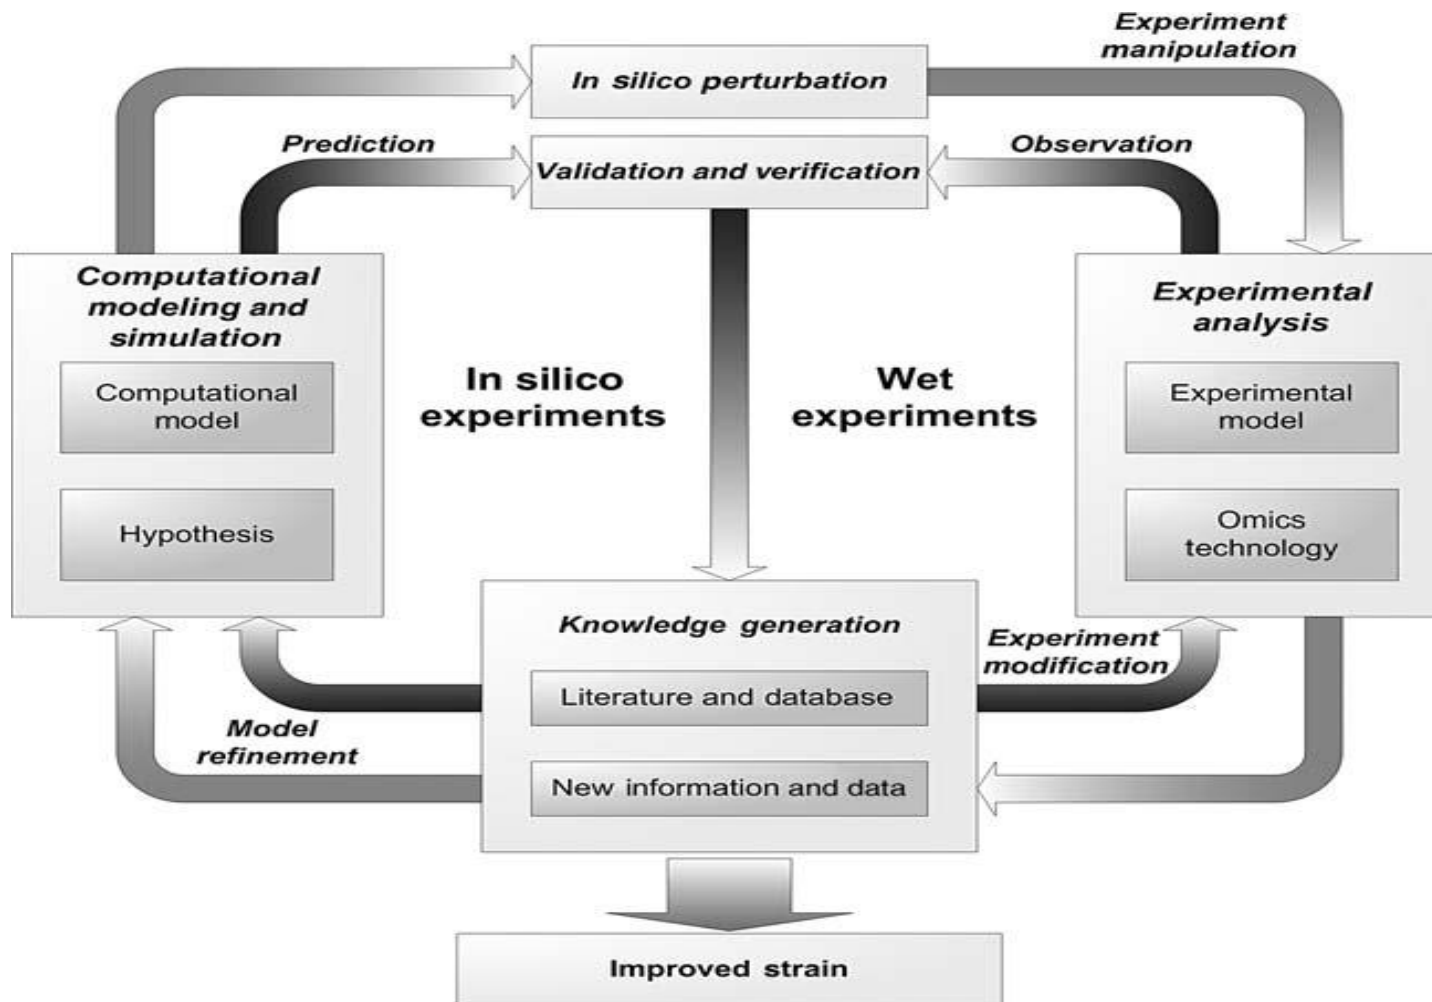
In silico perturbation

Experiment manipulation

Prediction

Validation and verification

Observation

Computational modeling and simulation

Computational model

Hypothesis

In silico experiments

Wet experiments

Experimental analysis

Experimental model

Omics technology

Knowledge generation

Literature and database

New information and data

Experiment modification

Model refinement

Improved strain